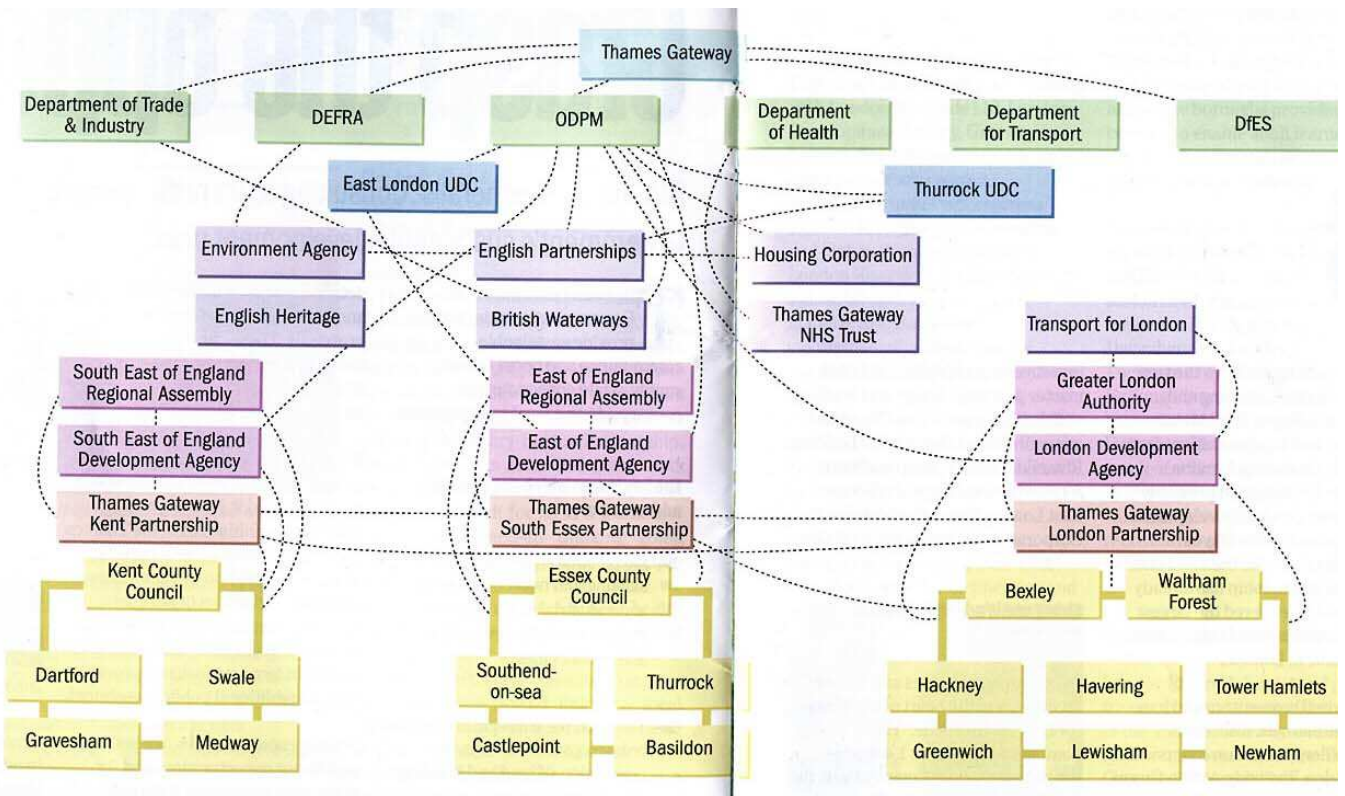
Thames Gateway

Department of Trade & Industry

DEFRA

ODPM

Department of Health

Department for Transport

DfES

East London UDC

Thurrock UDC

Environment Agency

English Partnerships

Housing Corporation

English Heritage

British Waterways

Thames Gateway NHS Trust

Transport for London

South East of England Regional Assembly

East of England Regional Assembly

Greater London Authority

South East of England Development Agency

East of England Development Agency

London Development Agency

Thames Gateway Kent Partnership

Thames Gateway South Essex Partnership

Thames Gateway London Partnership

Kent County Council

Essex County Council

Bexley

Waltham Forest

Dartford

Swale

Southend-on-sea

Thurrock

Hackney

Havering

Tower Hamlets

Gravesham

Medway

Castlepoint

Basildon

Greenwich

Lewisham

Newham